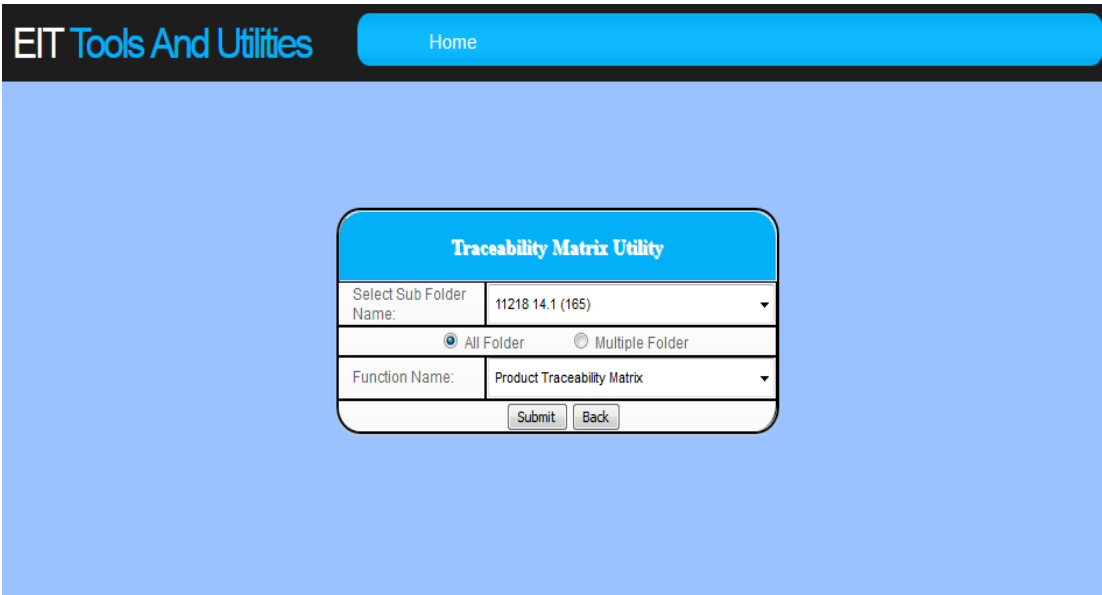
EIT Tools And Utilities

Home

Traceability Matrix Utility

| Select Sub Folder Name: | 11218 14.1 (165) |
|---|---|
| All Folder | Multiple Folder |
| Function Name: | Product Traceability Matrix |

Submit Back